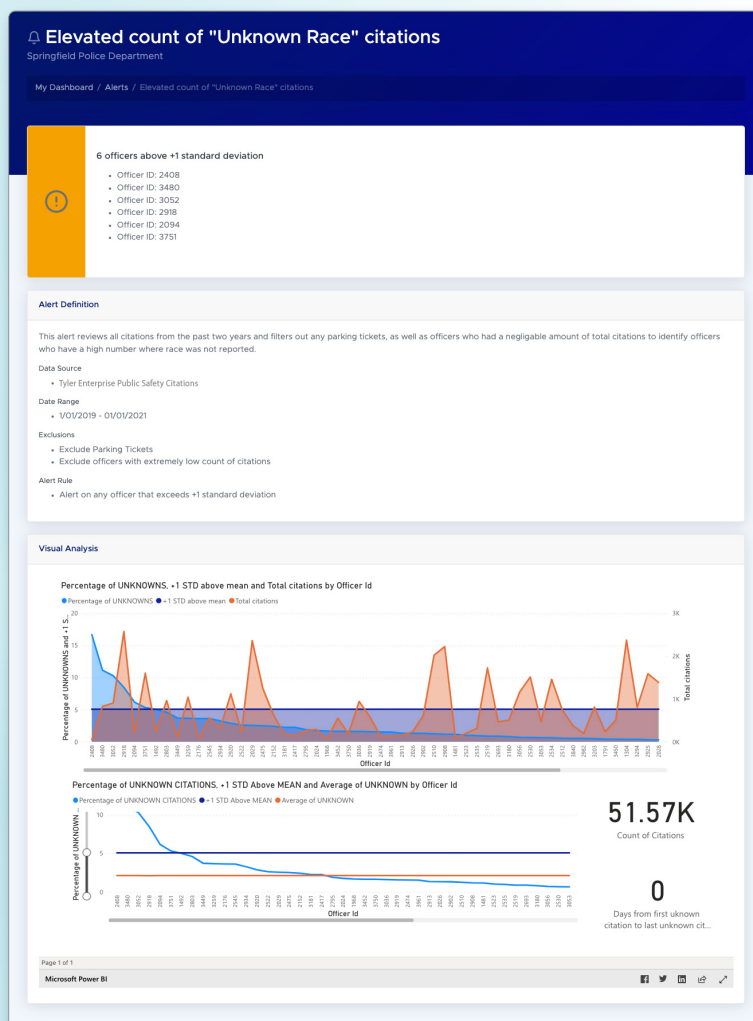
Elevated count of "Unknown Race" citations
Springfield Police Department

My Dashboard / Alerts / Elevated count of "Unknown Race" citations

6 officers above +1 standard deviation
- Officer ID: 2408
- Officer ID: 3480
- Officer ID: 3052
- Officer ID: 2918
- Officer ID: 2094
- Officer ID: 3751

Alert Definition

This alert reviews all citations from the past two years and filters out any parking tickets, as well as officers who had a negligable amount of total citations to identify officers who have a high number where race was not reported.

Data Source
- Tyler Enterprise Public Safety Citations

Date Range
- 1/01/2019 - 01/01/2021

Exclusions
- Exclude Parking Tickets
- Exclude officers with extremely low count of citations

Alert Rule
- Alert on any officer that exceeds +1 standard deviation

Visual Analysis

Percentage of UNKNOWNS, +1 STD above mean and Total citations by Officer Id
● Percentage of UNKNOWNS ● +1 STD above mean ● Total citations
20 15 10 5 0
3K 2K 1K 0K
Percentage of UNKNOWNS and +1 S...
Total citations
2408 3480 3052 2918 2094 3751 1492 2803 3449 3259 2176 2545 2384 2020 2522 2829 2475 2152 3181 2417 2395 2024 1968 3452 3250 3036 2919 2414 1861 2913 2026 2902 2510 2906 1481 2523 2535 2519 2693 3180 3656 2530 3653 2534 2512 2840 2962 3203 1791 1660 1394 3284 2615 2505
Officer Id

Percentage of UNKNOWN CITATIONS, +1 STD Above MEAN and Average of UNKNOWN by Officer Id
● Percentage of UNKNOWN CITATIONS ● +1 STD Above MEAN ● Average of UNKNOWN
10 5 0
Percentage of UNKNOWN...
2408 3480 3052 2918 2094 3751 1492 2803 3449 2259 2176 2545 2384 2020 2522 2829 2475 2152 3181 2417 2395 2024 1968 3452 3250 3036 2919 2414 1861 2913 2026 2902 2510 2906 1481 2523 2535 2519 2693 3180 3656 2530 3653
Officer Id

51.57K
Count of Citations

0
Days from first uknown citation to last unknown cit...

Page 1 of 1
Microsoft Power BI